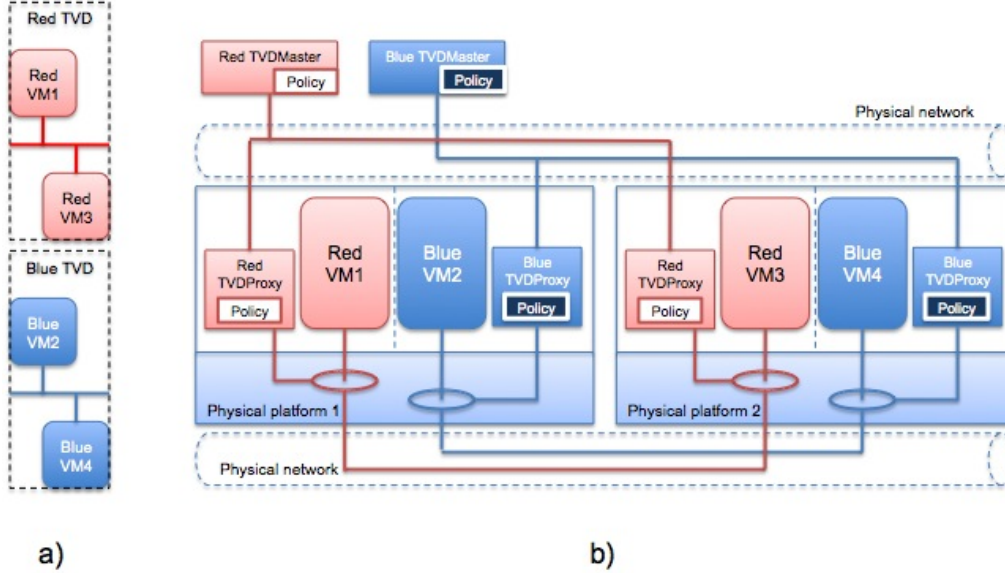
Red TVD

Red VM1

Red VM3

Blue TVD

Blue VM2

Blue VM4

a)

Red TVDMaster
Policy

Blue TVDMaster
Policy

Physical network

Red TVDProxy
Policy

Red VM1

Blue VM2

Blue TVDProxy
Policy

Red TVDProxy
Policy

Red VM3

Blue VM4

Blue TVDProxy
Policy

Physical platform 1

Physical platform 2

Physical network

b)